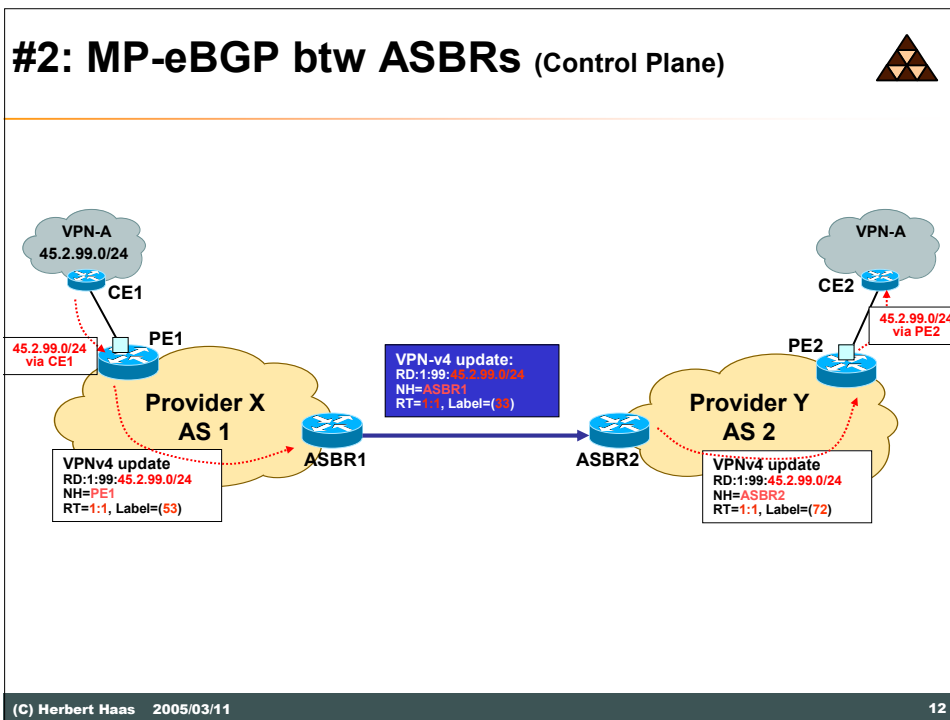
#2: MP-eBGP btw ASBRs (Control Plane)

VPN-A
45.2.99.0/24

CE1

45.2.99.0/24
via CE1

PE1

Provider X
AS 1

VPN-v4 update:
RD:1:99:45.2.99.0/24
NH=ASBR1
RT=1:1, Label=(33)

ASBR1

ASBR2

VPNv4 update
RD:1:99:45.2.99.0/24
NH=PE1
RT=1:1, Label=(53)

VPN-A

CE2

45.2.99.0/24
via PE2

PE2

Provider Y
AS 2

VPNv4 update
RD:1:99:45.2.99.0/24
NH=ASBR2
RT=1:1, Label=(72)

(C) Herbert Haas 2005/03/11

12